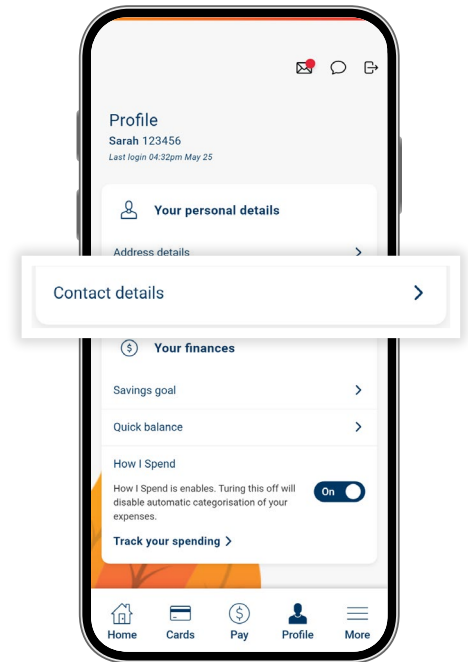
Profile
Sarah 123456
Last login 04:32pm May 25

Your personal details

Address details

Contact details

Your finances

Savings goal

Quick balance

How I Spend

How I Spend is enables. Turing this off will disable automatic categorisation of your expenses.

On

Track your spending

Home
Cards
Pay
Profile
More